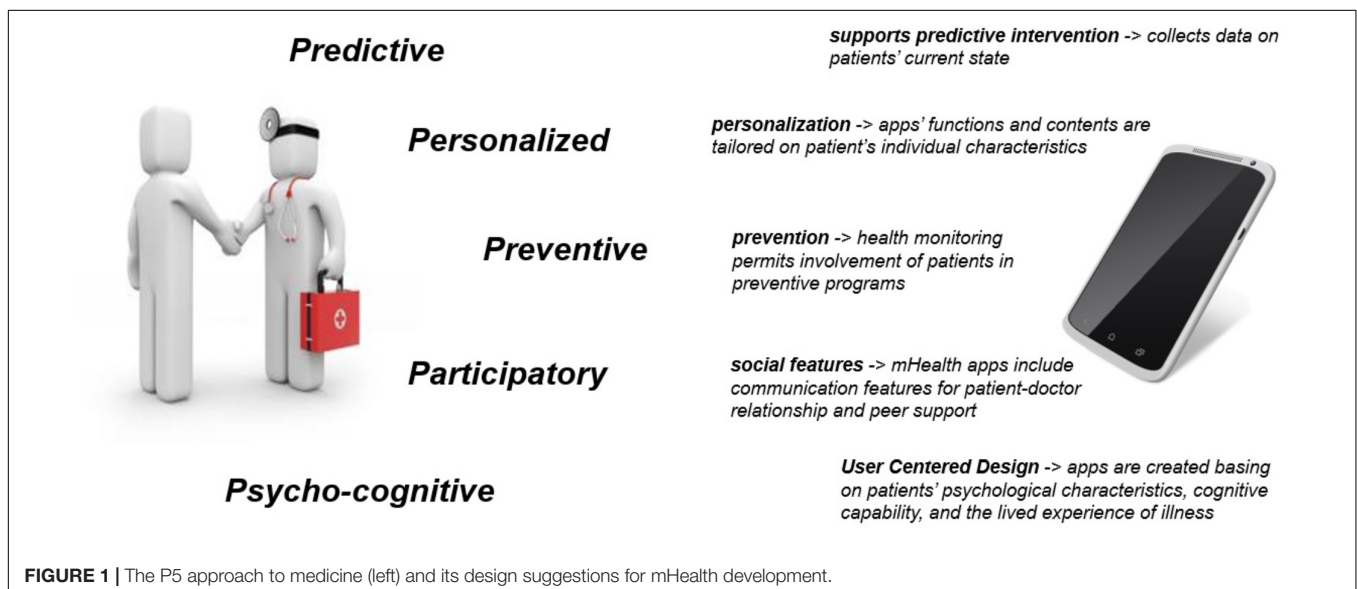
Predictive

supports predictive intervention -> collects data on patients' current state

Personalized

personalization -> apps' functions and contents are tailored on patient's individual characteristics

Preventive

prevention -> health monitoring permits involvement of patients in preventive programs

Participatory

social features -> mHealth apps include communication features for patient-doctor relationship and peer support

Psycho-cognitive

User Centered Design -> apps are created basing on patients' psychological characteristics, cognitive capability, and the lived experience of illness

FIGURE 1 | The P5 approach to medicine (left) and its design suggestions for mHealth development.